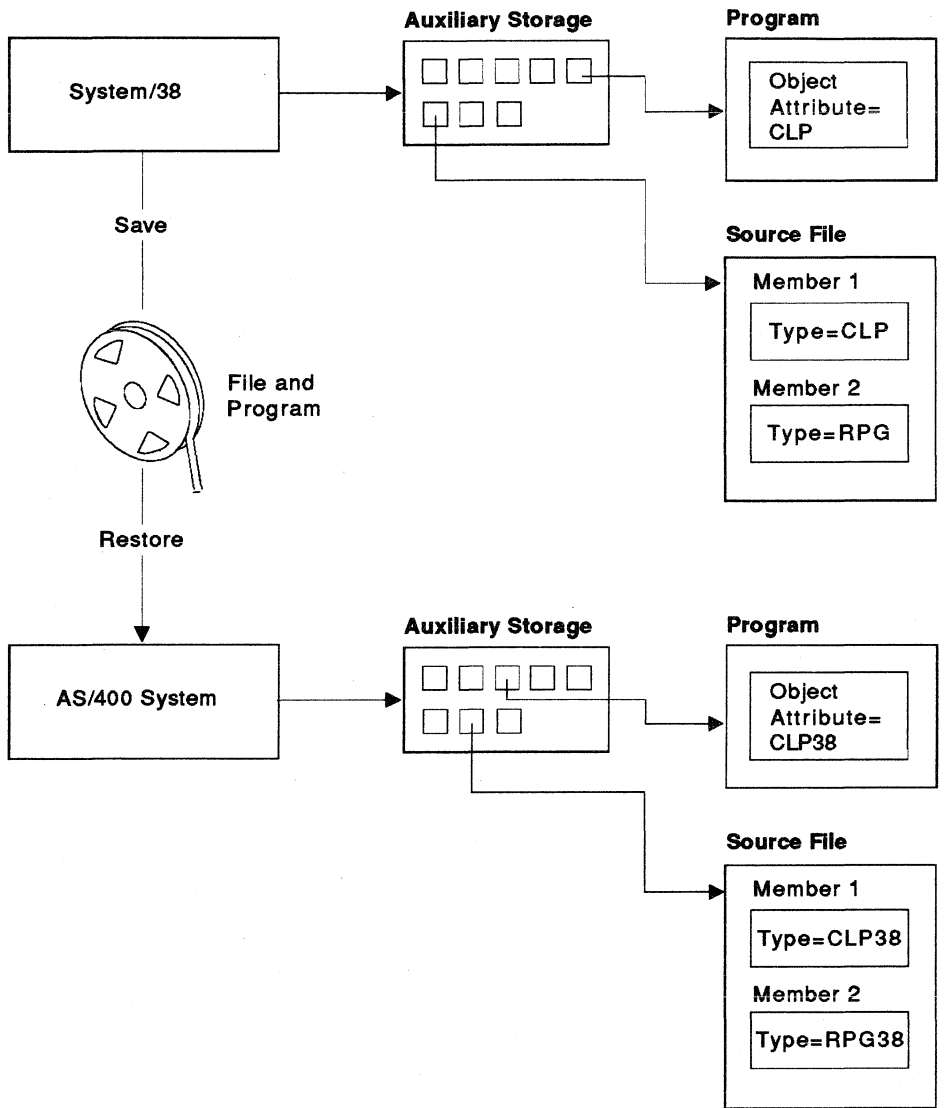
Auxiliary Storage

Program

System/38

Object Attribute= CLP

Save

Source File

Member 1

Type=CLP

File and Program

Member 2

Type=RPG

Restore

Auxiliary Storage

Program

AS/400 System

Object Attribute= CLP38

Source File

Member 1

Type=CLP38

Member 2

Type=RPG38